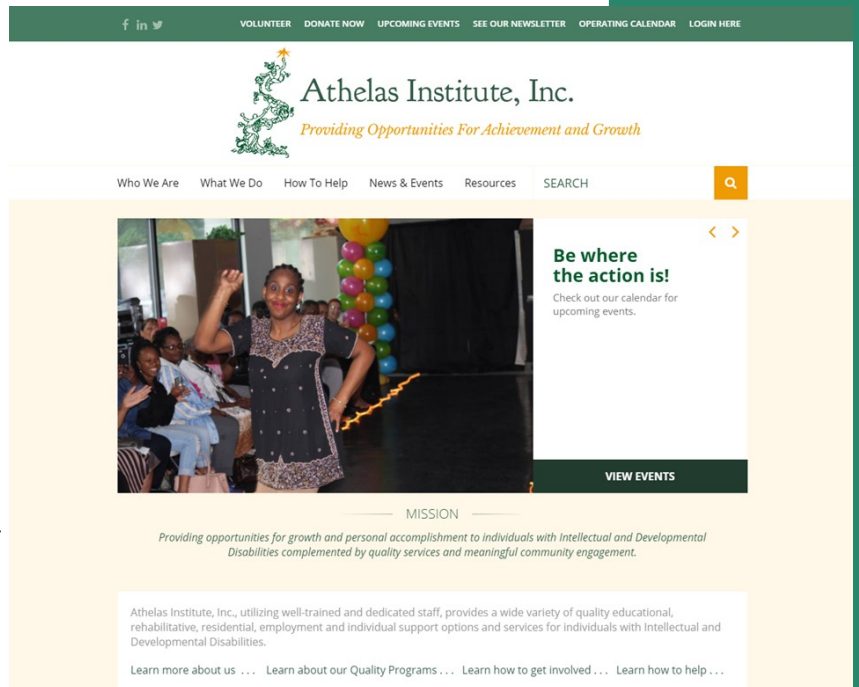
VOLUNTEER DONATE NOW UPCOMING EVENTS SEE OUR NEWSLETTER OPERATING CALENDAR LOGIN HERE

Athelas Institute, Inc.

Providing Opportunities For Achievement and Growth

Who We Are What We Do How To Help News & Events Resources SEARCH

Be where the action is!

Check out our calendar for upcoming events.

VIEW EVENTS

MISSION

Providing opportunities for growth and personal accomplishment to individuals with Intellectual and Developmental Disabilities complemented by quality services and meaningful community engagement.

Athelas Institute, Inc., utilizing well-trained and dedicated staff, provides a wide variety of quality educational, rehabilitative, residential, employment and individual support options and services for individuals with Intellectual and Developmental Disabilities.

Learn more about us . . . Learn about our Quality Programs . . . Learn how to get involved . . . Learn how to help . . .